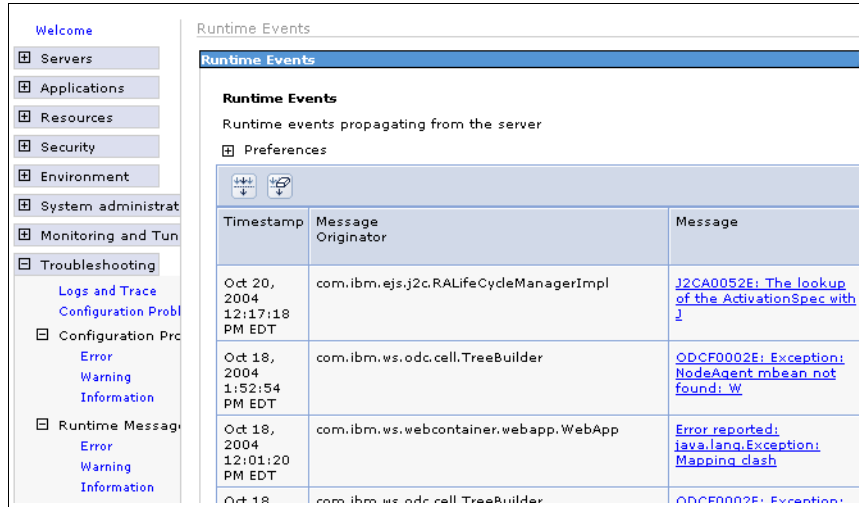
Welcome

⊞ Servers

⊞ Applications

⊞ Resources

⊞ Security

⊞ Environment

⊞ System administrat

⊞ Monitoring and Tun

⊟ Troubleshooting

Logs and Trace

Configuration Probl

⊟ Configuration Pro

Error

Warning

Information

⊟ Runtime Message

Error

Warning

Information

Runtime Events

Runtime Events

Runtime Events

Runtime events propagating from the server

⊞ Preferences

| Timestamp | Message Originator | Message |
|---|---|---|
| Oct 20, 2004 12:17:18 PM EDT | com.ibm.ejs.j2c.RALifeCycleManagerImpl | J2CA0052E: The lookup of the ActivationSpec with J |
| Oct 18, 2004 1:52:54 PM EDT | com.ibm.ws.odc.cell.TreeBuilder | ODCF0002E: Exception: NodeAgent mbean not found: W |
| Oct 18, 2004 12:01:20 PM EDT | com.ibm.ws.webcontainer.webapp.WebApp | Error reported: java.lang.Exception: Mapping clash |
| Oct 18 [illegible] | com.ibm.ws.odc.cell.TreeBuilder | ODCF0002E: Exception: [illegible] |